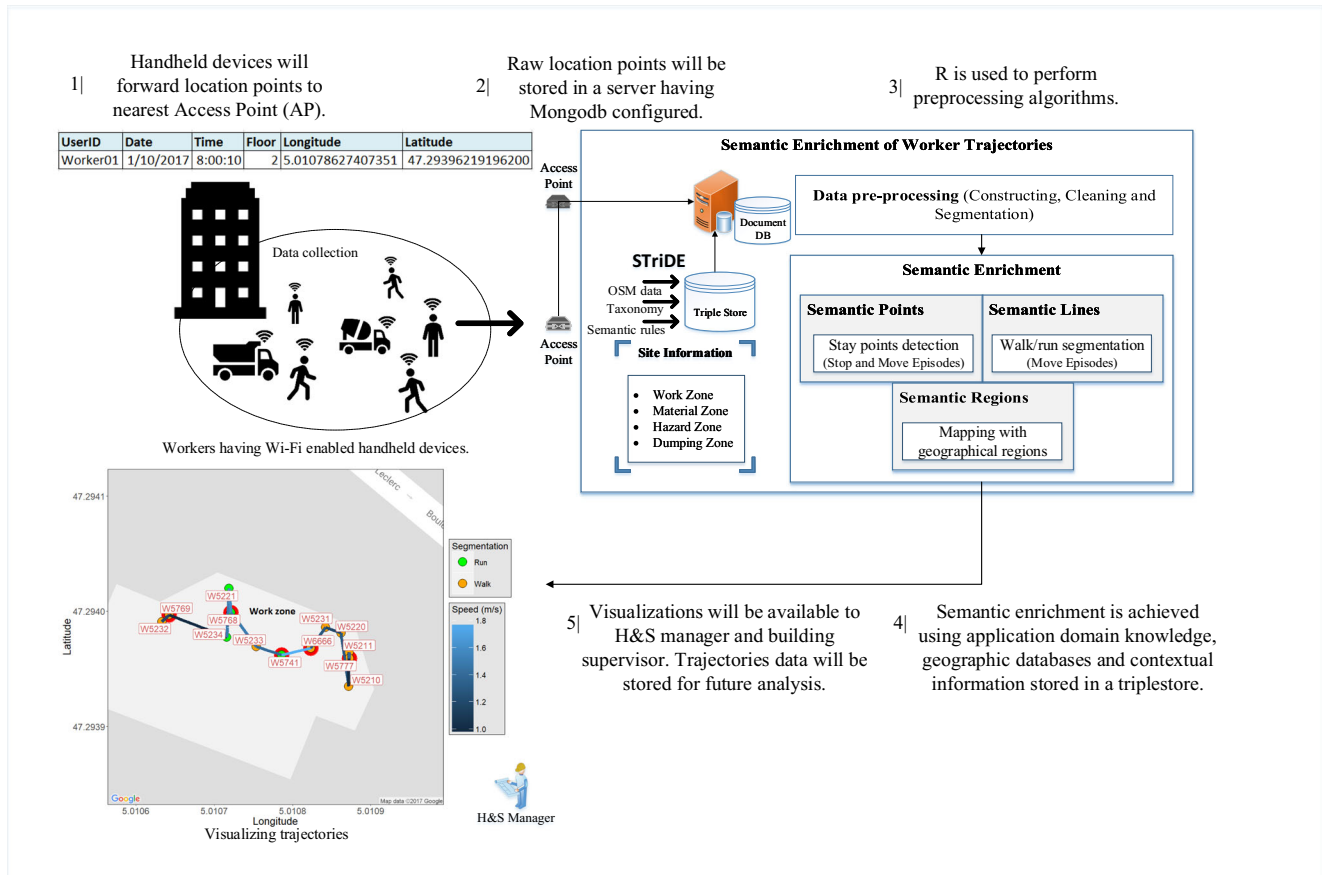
1| Handheld devices will forward location points to nearest Access Point (AP).

2| Raw location points will be stored in a server having Mongodb configured.

3| R is used to perform preprocessing algorithms.

| UserID | Date | Time | Floor | Longitude | Latitude |
|---|---|---|---|---|---|
| Worker01 | 1/10/2017 | 8:00:10 | 2 | 5.01078627407351 | 47.29396219196200 |

Data collection

Workers having Wi-Fi enabled handheld devices.

Access Point

Access Point

Semantic Enrichment of Worker Trajectories

Document DB

Data pre-processing (Constructing, Cleaning and Segmentation)

STriDE

OSM data

Taxonomy

Semantic rules

Triple Store

Site Information

- Work Zone
- Material Zone
- Hazard Zone
- Dumping Zone

Semantic Enrichment

Semantic Points

Stay points detection (Stop and Move Episodes)

Semantic Lines

Walk/run segmentation (Move Episodes)

Semantic Regions

Mapping with geographical regions

47.2941

47.2940

47.2939

Latitude

Leclerc

Boul

W5221

W5769

W5232

W5768

W5234

Work zone

W5233

W5741

W5231

W6666

W5220

W5211

W5777

W5210

Google

Map data ©2017 Google

5.0106 5.0107 5.0108 5.0109

Longitude

Visualizing trajectories

Segmentation

Run

Walk

Speed (m/s)

1.8

1.6

1.4

1.2

1.0

H&S Manager

5| Visualizations will be available to H&S manager and building supervisor. Trajectories data will be stored for future analysis.

4| Semantic enrichment is achieved using application domain knowledge, geographic databases and contextual information stored in a triplestore.